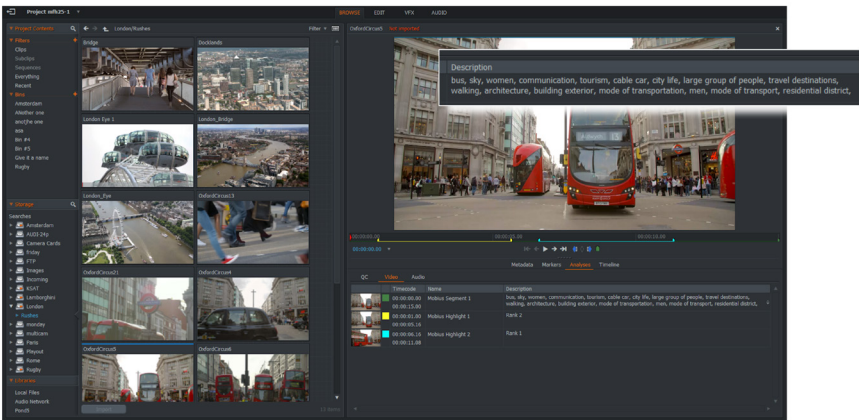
Project edit25-1

BROWSE EDIT VFX AUDIO

Project Contents
Filters
Clips
Subclips
Sequences
Everything
Recent
Bins
Amsterdam
Another one
anotjhe one
BBB
Bin #4
Bin #5
Give it a name
Rugby

Storage
Searches
Amsterdam
AUD1 24p
Camera Cards
Friday
FTP
Images
Incoming
KSAT
Lamborghini
London
Rushes
monday
multicam
Paris
Playout
Rome
Rugby

Libraries
Local Files
Audio Network
Pond5

London/Rushes
Filter

Bridge
Docklands
London Eye 1
London_Bridge
London_Eye
OxfordCircus3
OxfordCircus2
OxfordCircus4
OxfordCircus5
OxfordCircus6

OxfordCircus5 Not Imported

Description
bus, sky, women, communication, tourism, cable car, city life, large group of people, travel destinations, walking, architecture, building exterior, mode of transportation, men, mode of transport, residential district,

00:00:00.00
00:00:10.00

Metadata Markers Analysis Timeline

QC Video Audio

| | Timecode | Name | Description |
|---|---|---|---|
| | 00:00:00.00 00:00:15.00 | Mobius Segment 1 | bus, sky, women, communication, tourism, cable car, city life, large group of people, travel destinations, walking, architecture, building exterior, mode of transportation, men, mode of transport, residential district, |
| | 00:00:01.00 00:00:05.10 | Mobius Highlight 1 | Rank 2 |
| | 00:00:06.10 00:00:11.08 | Mobius Highlight 2 | Rank 1 |